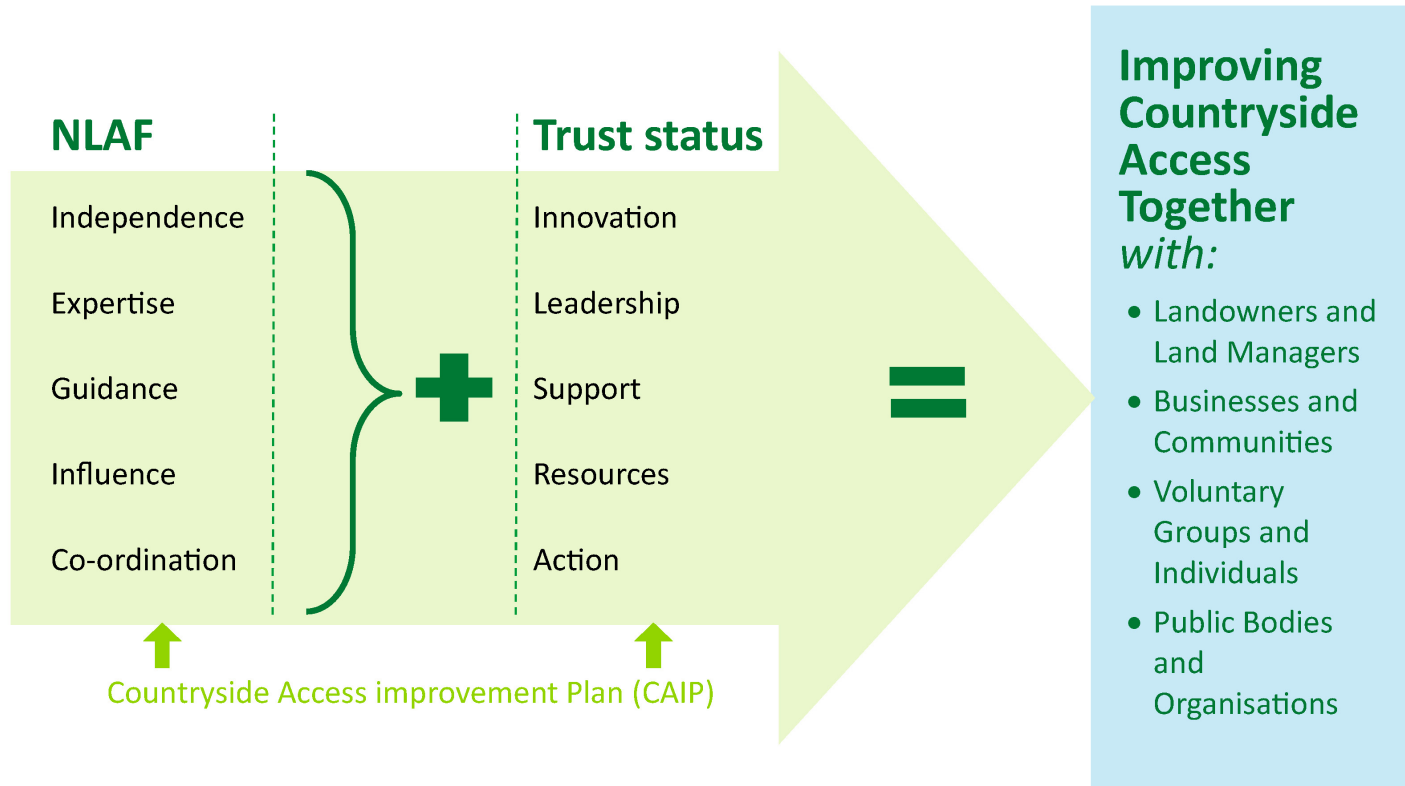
NLAF

Independence

Expertise

Guidance

Influence

Co-ordination

Trust status

Innovation

Leadership

Support

Resources

Action

Countryside Access improvement Plan (CAIP)

Improving Countryside Access Together *with:*

- Landowners and Land Managers
- Businesses and Communities
- Voluntary Groups and Individuals
- Public Bodies and Organisations